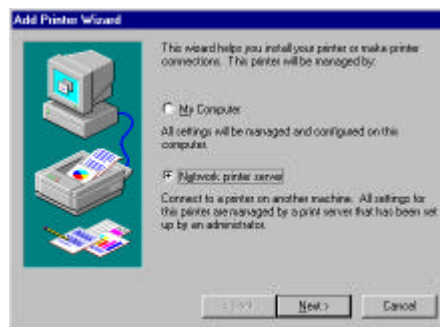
Add Printer Wizard

This wizard helps you install your printer or make printer connections. This printer will be managed by:

My Computer

All settings will be managed and configured on this computer.

Network printer server

Connect to a printer on another machine. All settings for this printer are managed by a print server that has been set up by an administrator.

< Back

Next >

Cancel